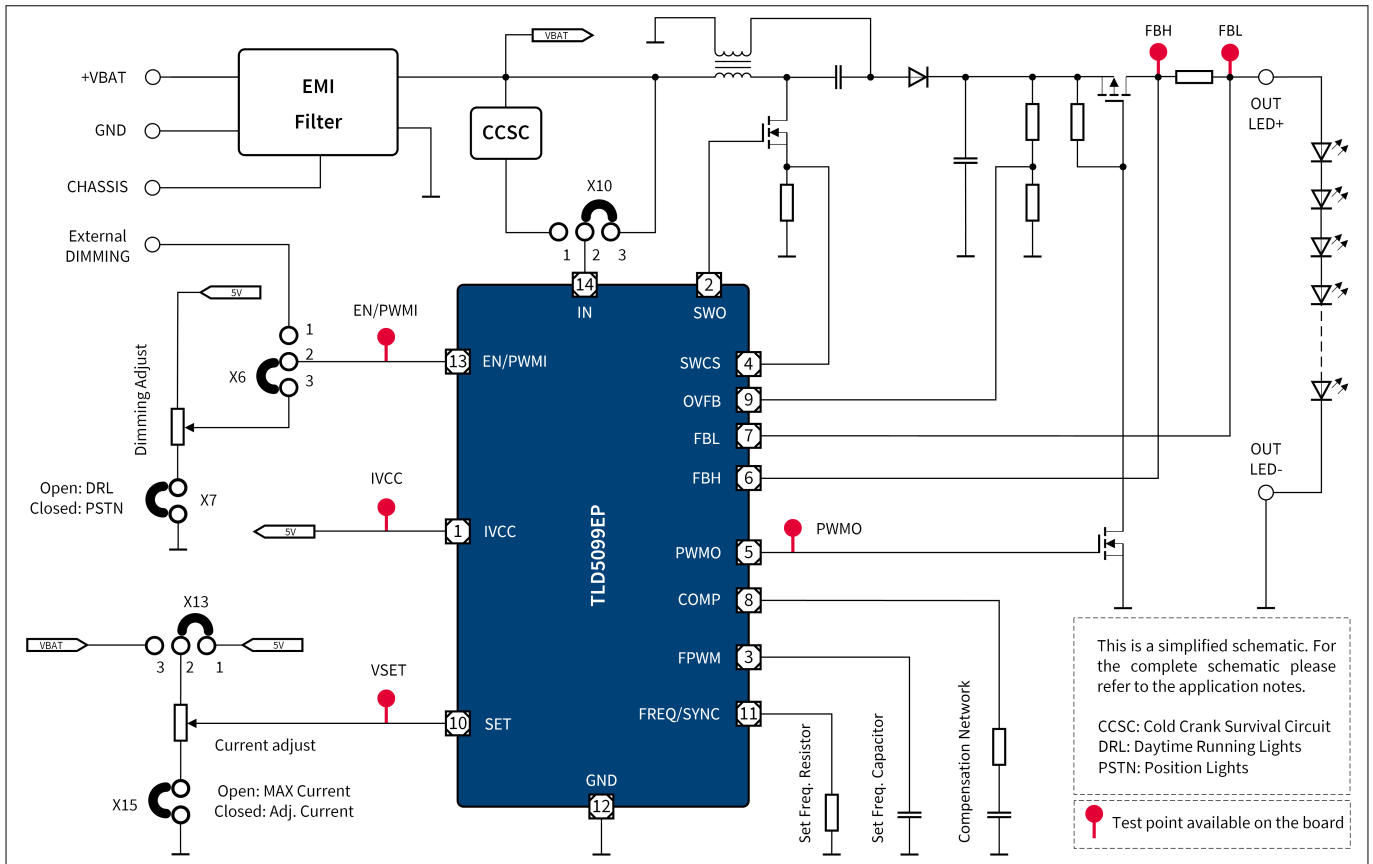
VBAT

+VBAT

GND

CHASSIS

EMI Filter

CCSC

X10

1 2 3

FBH FBL

OUT LED+

OUT LED-

External DIMMING

5V

Dimming Adjust

1
2
3

X6

EN/PWMI

Open: DRL
Closed: PSTN

X7

IVCC

5V

14 IN

2 SWO

13 EN/PWMI

1 IVCC

10 SET

12 GND

TLD5099EP

SWCS 4

OVFB 9

FBL 7

FBH 6

PWMO 5

COMP 8

FPWM 3

FREQ/SYNC 11

PWMO

X13

VBAT

5V

3 2 1

VSET

Current adjust

X15

Open: MAX Current
Closed: Adj. Current

Set Freq. Resistor

Set Freq. Capacitor

Compensation Network

This is a simplified schematic. For the complete schematic please refer to the application notes.

CCSC: Cold Crank Survival Circuit
DRL: Daytime Running Lights
PSTN: Position Lights

Test point available on the board